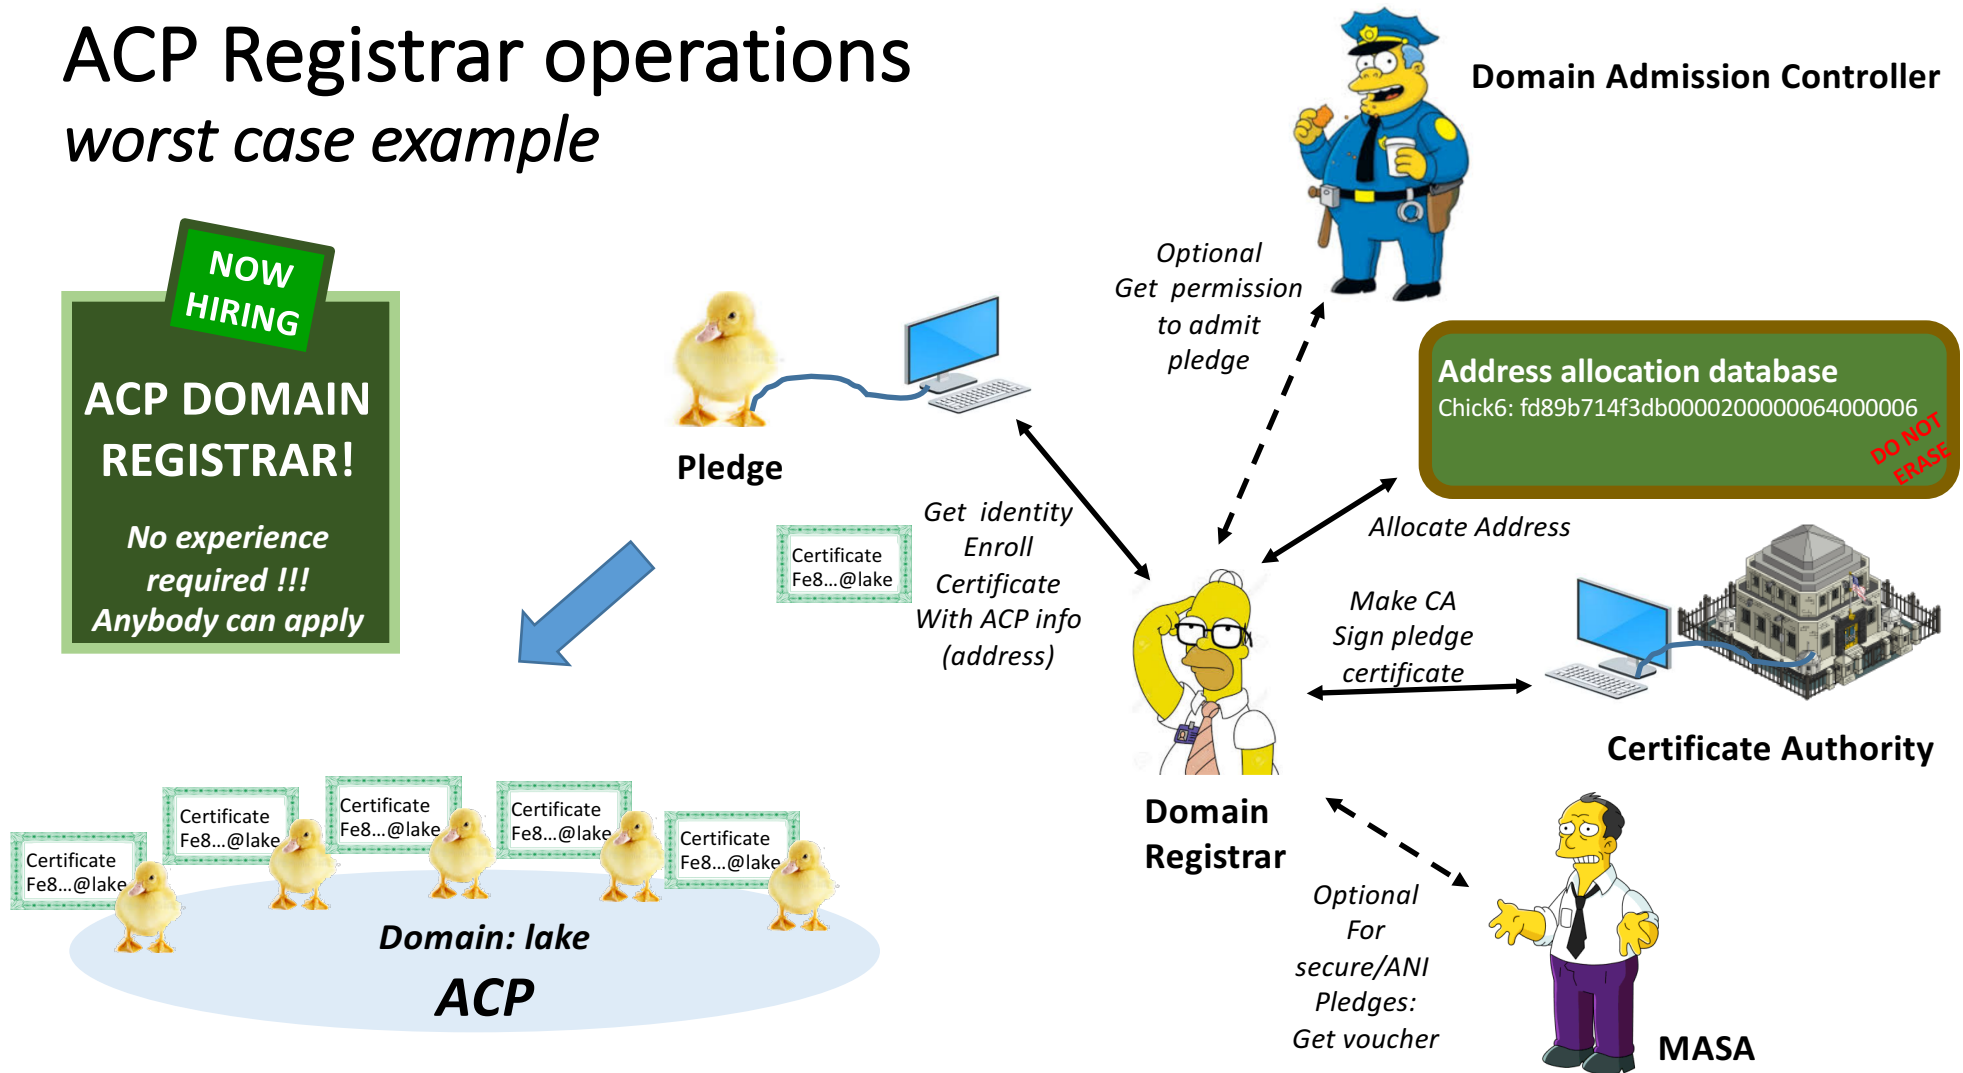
ACP Registrar operations
worst case example

Domain Admission Controller

NOW HIRING

ACP DOMAIN REGISTRAR!

No experience required !!!
Anybody can apply

Pledge

Optional
Get permission to admit pledge

Address allocation database
Chick6: fd89b714f3db00002000000064000006
DO NOT ERASE

Certificate
Fe8…@lake

Get identity
Enroll
Certificate
With ACP info
(address)

Allocate Address

Make CA
Sign pledge
certificate

Certificate Authority

Certificate
Fe8…@lake

Certificate
Fe8…@lake

Certificate
Fe8…@lake

Certificate
Fe8…@lake

Certificate
Fe8…@lake

Domain: lake
ACP

Domain
Registrar

Optional
For
secure/ANI
Pledges:
Get voucher

MASA